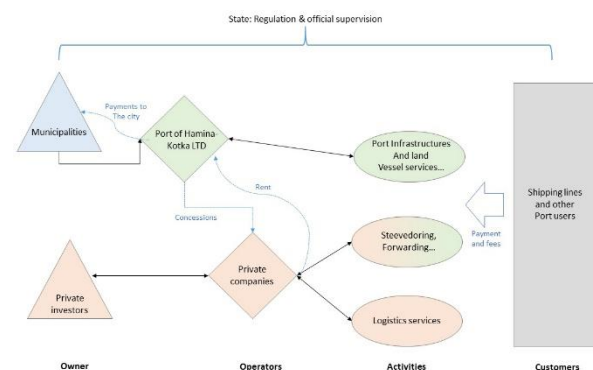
State: Regulation & official supervision

Municipalities

Payments to The city

Port of Hamina-Kotka LTD

Port Infrastructures And land Vessel services...

Shipping lines and other Port users

Rent

Concessions

Payment and fees

Steevedoring, Forwarding...

Private investors

Private companies

Logistics services

Owner

Operators

Activities

Customers